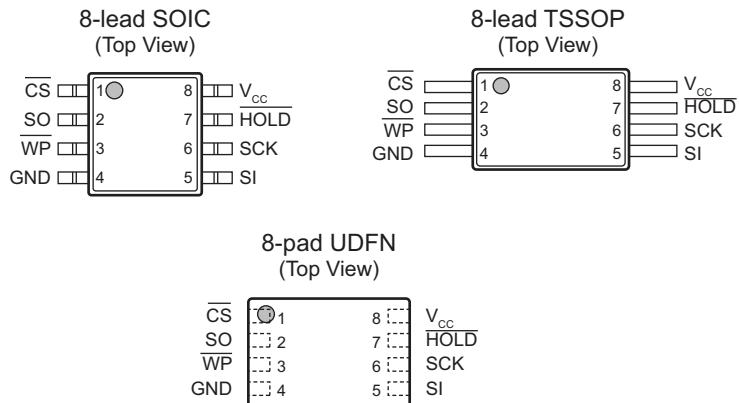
8-lead SOIC
(Top View)

$\overline{CS}$ 1
SO 2
$\overline{WP}$ 3
GND 4

8 $V_{CC}$
7 $\overline{HOLD}$
6 SCK
5 SI

8-lead TSSOP
(Top View)

$\overline{CS}$ 1
SO 2
$\overline{WP}$ 3
GND 4

8 $V_{CC}$
7 $\overline{HOLD}$
6 SCK
5 SI

8-pad UDFN
(Top View)

$\overline{CS}$ 1
SO 2
$\overline{WP}$ 3
GND 4

8 $V_{CC}$
7 $\overline{HOLD}$
6 SCK
5 SI